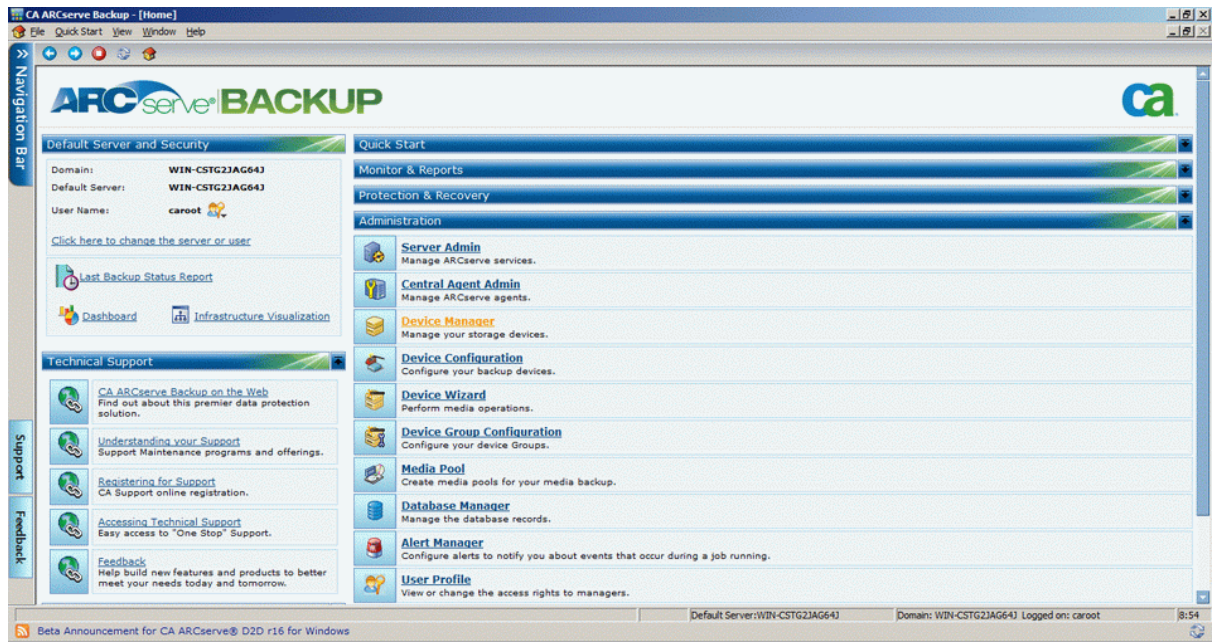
CA ARCserve Backup - [Home]

File Quick Start View Window Help

Navigation Bar

ARCserve BACKUP

ca

Default Server and Security

Domain: WIN-CSTG2JAG64J
Default Server: WIN-CSTG2JAG64J
User Name: caroot

Click here to change the server or user

Last Backup Status Report

Dashboard

Infrastructure Visualization

Technical Support

CA ARCserve Backup on the Web
Find out about this premier data protection solution.

Understanding your Support
Support Maintenance programs and offerings.

Registering for Support
CA Support online registration.

Accessing Technical Support
Easy access to "One Stop" Support.

Feedback
Help build new features and products to better meet your needs today and tomorrow.

Quick Start

Monitor & Reports

Protection & Recovery

Administration

Server Admin
Manage ARCserve services.

Central Agent Admin
Manage ARCserve agents.

Device Manager
Manage your storage devices.

Device Configuration
Configure your backup devices.

Device Wizard
Perform media operations.

Device Group Configuration
Configure your device Groups.

Media Pool
Create media pools for your media backup.

Database Manager
Manage the database records.

Alert Manager
Configure alerts to notify you about events that occur during a job running.

User Profile
View or change the access rights to managers.

Support

Feedback

Default Server:WIN-CSTG2JAG64J | Domain: WIN-CSTG2JAG64J Logged on: caroot | 8:54

Beta Announcement for CA ARCserve® D2D r16 for Windows